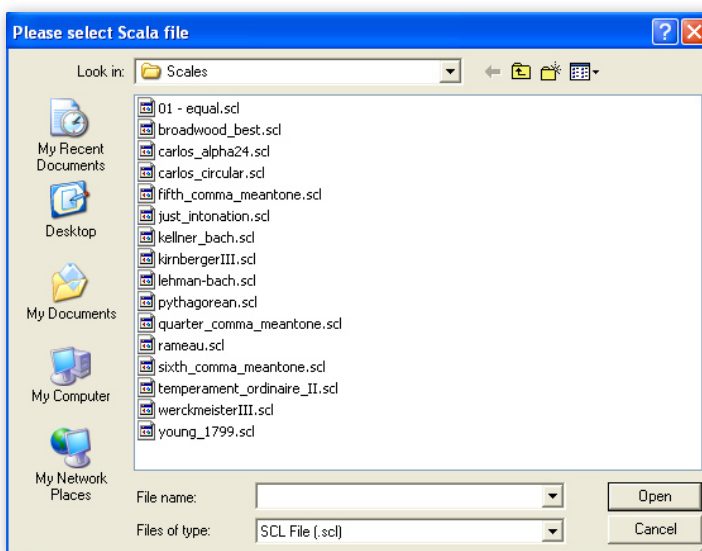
Please select Scala file

Look in: Scales

My Recent Documents
Desktop
My Documents
My Computer
My Network Places

01 - equal.scl
broadwood_best.scl
carlos_alpha24.scl
carlos_circular.scl
fifth_comma_meantone.scl
just_intonation.scl
kellner_bach.scl
kirnbergerIII.scl
lehman-bach.scl
pythagorean.scl
quarter_comma_meantone.scl
rameau.scl
sixth_comma_meantone.scl
temperament_ordinaire_II.scl
werckmeisterIII.scl
young_1799.scl

File name:
Files of type: SCL File (.scl)

Open
Cancel